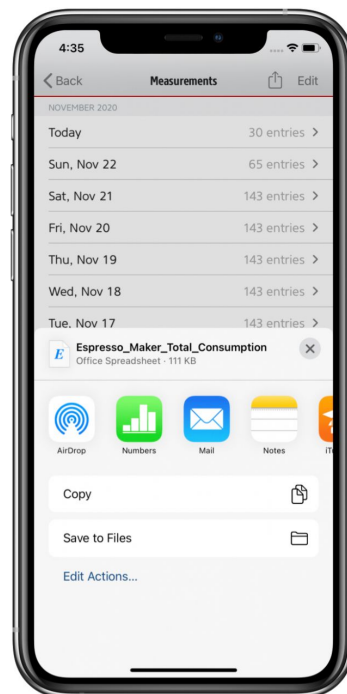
4:35

Back Measurements Edit

NOVEMBER 2020

Today 30 entries

Sun, Nov 22 65 entries

Sat, Nov 21 143 entries

Fri, Nov 20 143 entries

Thu, Nov 19 143 entries

Wed, Nov 18 143 entries

Tue, Nov 17 143 entries

E

Espresso_Maker_Total_Consumption
Office Spreadsheet · 111 KB

AirDrop Numbers Mail Notes iT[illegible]

Copy

Save to Files

Edit Actions...